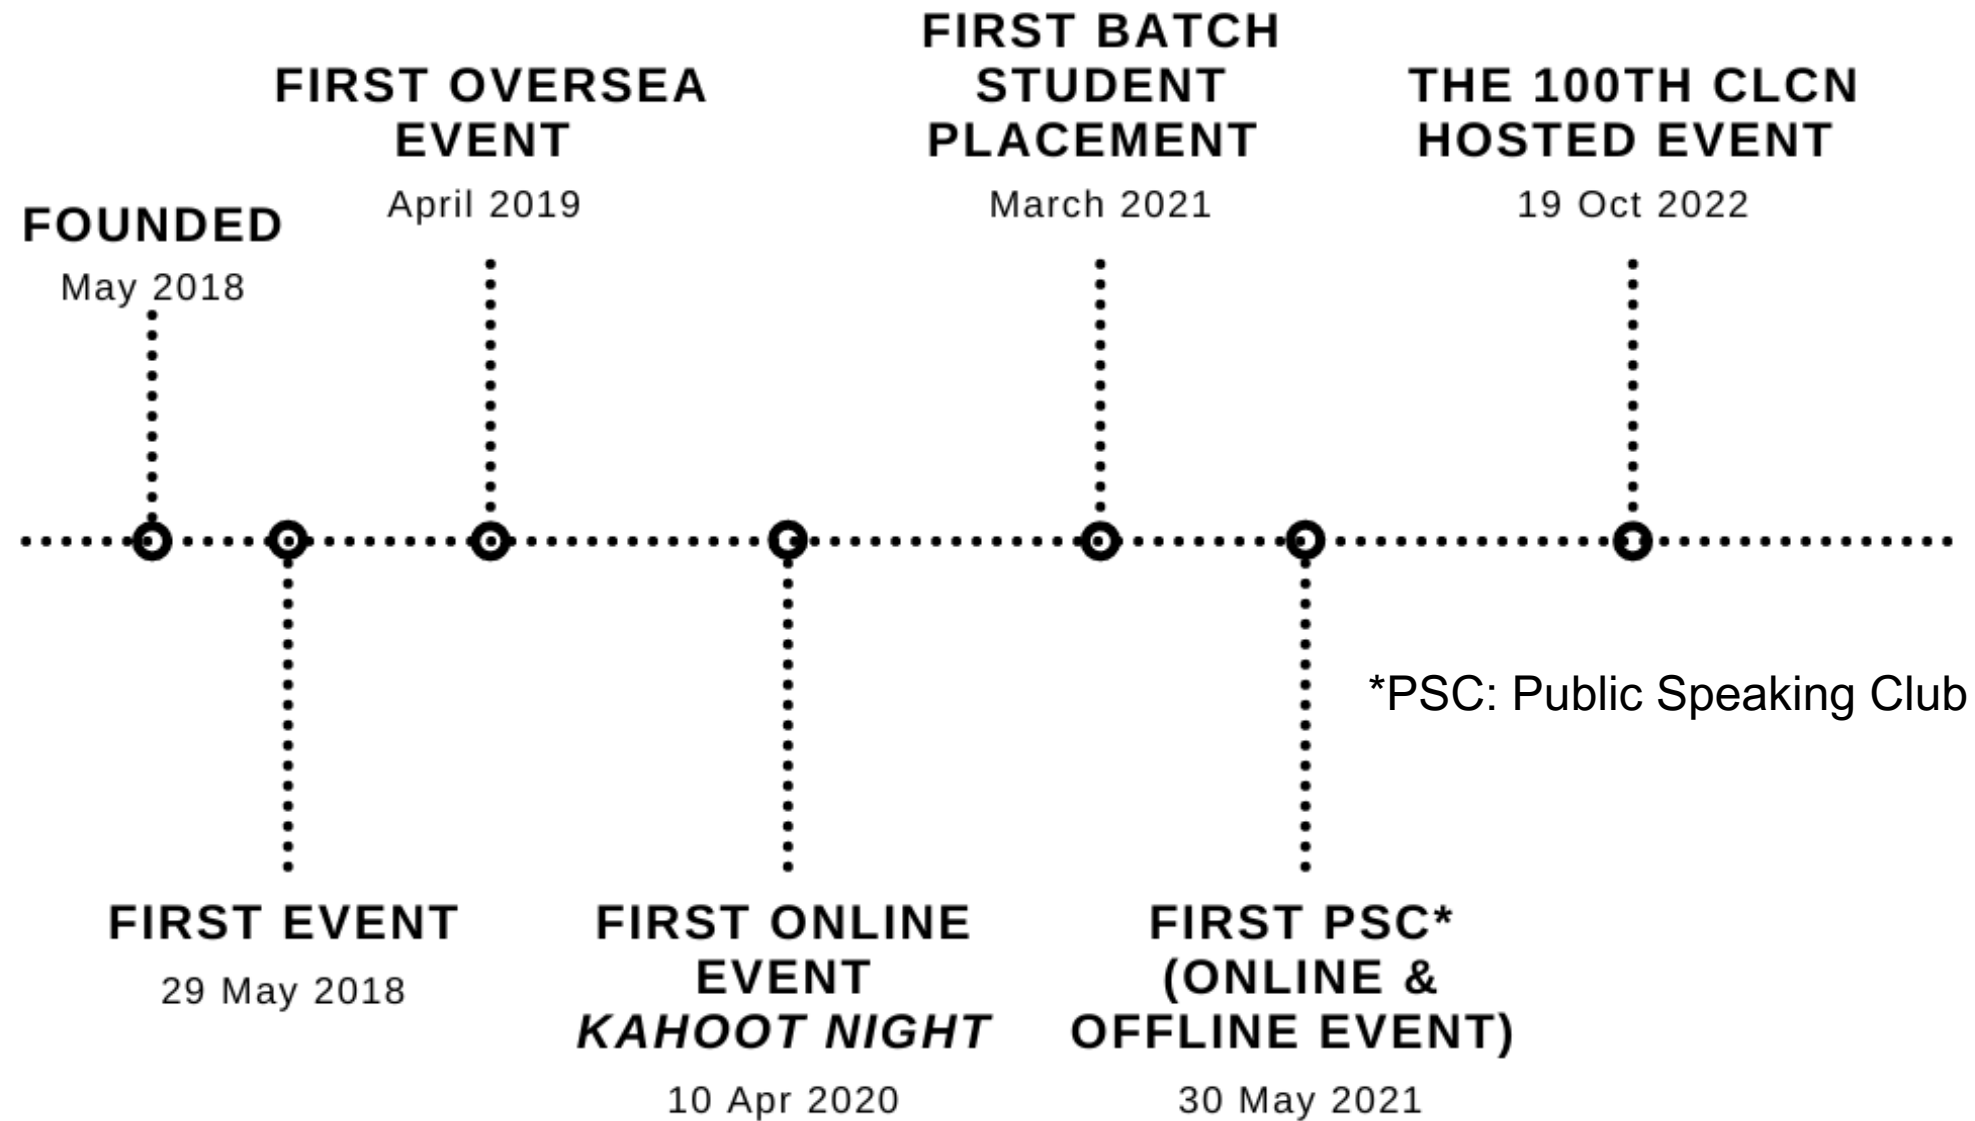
FOUNDED
May 2018

FIRST EVENT
29 May 2018

FIRST OVERSEA EVENT
April 2019

FIRST ONLINE EVENT
*KAHOOT NIGHT*
10 Apr 2020

FIRST BATCH STUDENT PLACEMENT
March 2021

FIRST PSC* (ONLINE & OFFLINE EVENT)
30 May 2021

THE 100TH CLCN HOSTED EVENT
19 Oct 2022

*PSC: Public Speaking Club